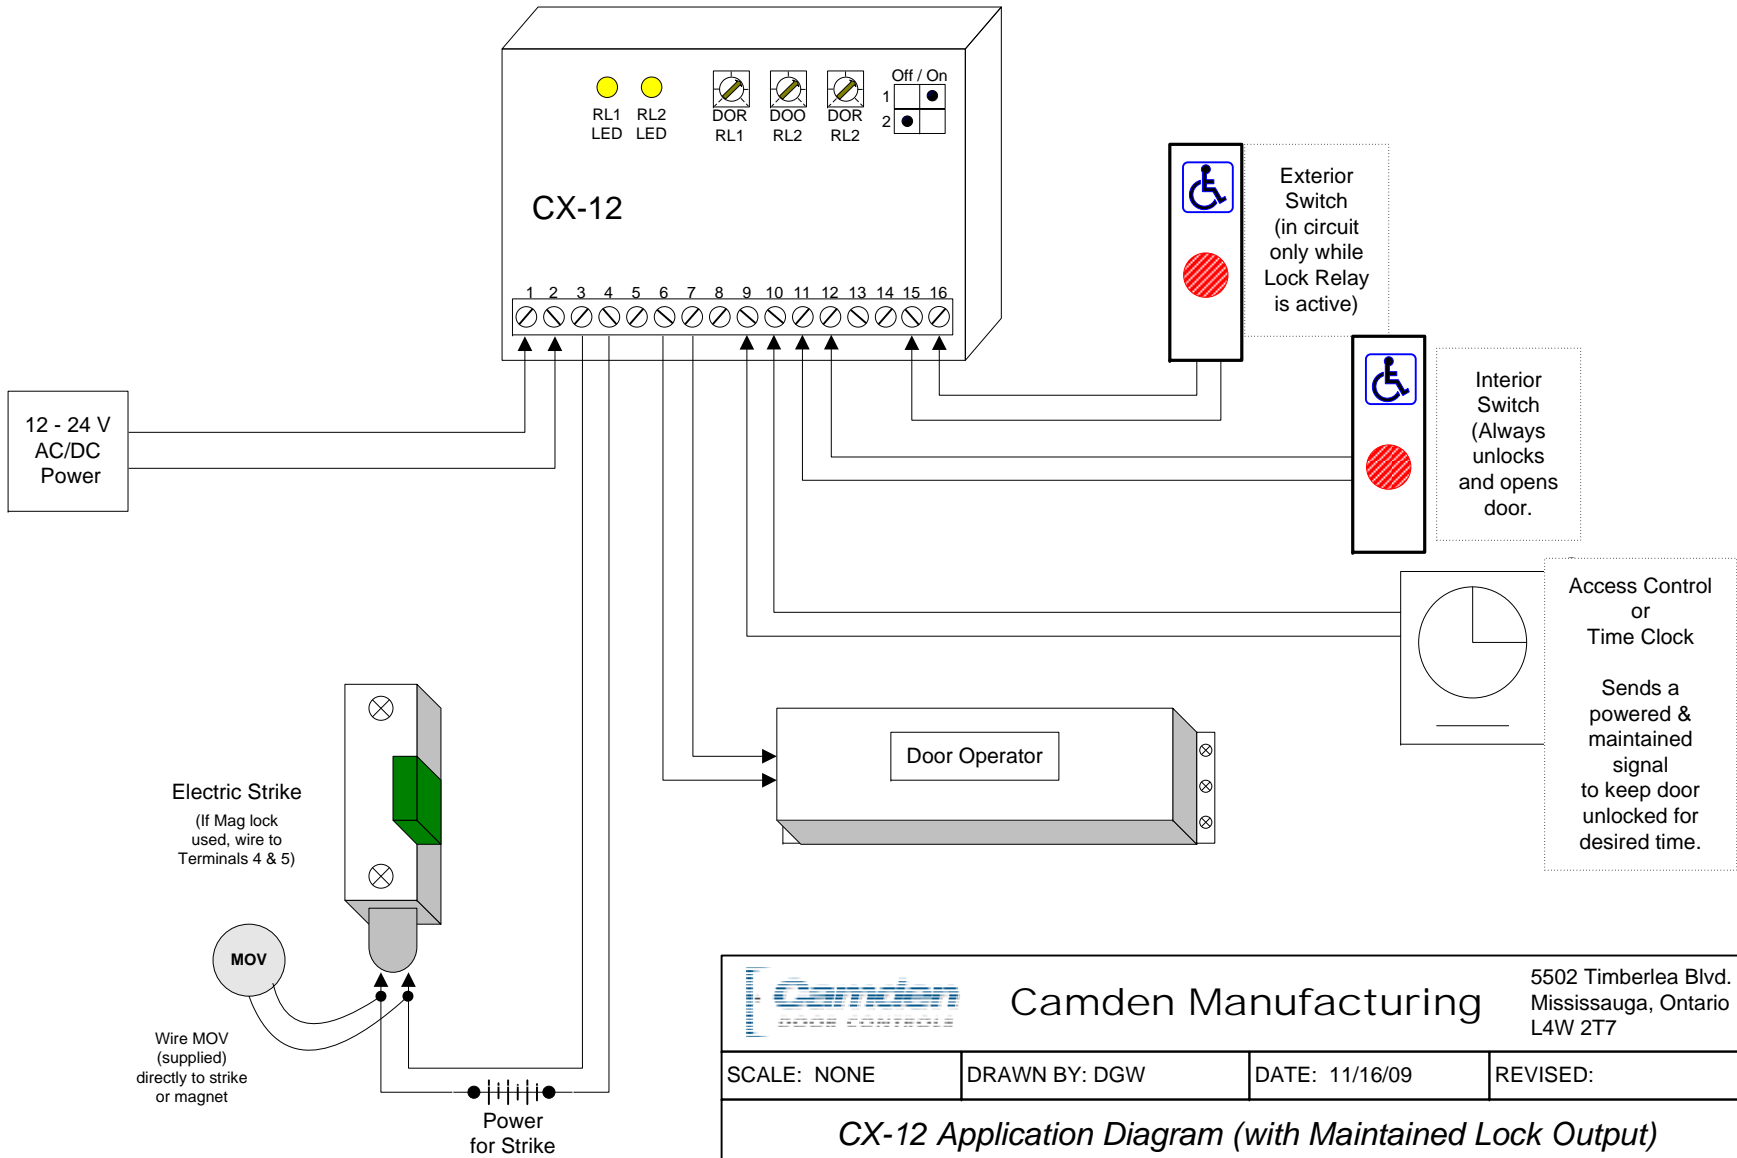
RL1 LED RL2 LED DOR RL1 DOO RL2 DOR RL2 Off / On 1 2

CX-12

1 2 3 4 5 6 7 8 9 10 11 12 13 14 15 16

Exterior Switch (in circuit only while Lock Relay is active)

Interior Switch (Always unlocks and opens door.

12 - 24 V AC/DC Power

Access Control or Time Clock

Sends a powered & maintained signal to keep door unlocked for desired time.

Door Operator

Electric Strike
(If Mag lock used, wire to Terminals 4 & 5)

MOV

Wire MOV (supplied) directly to strike or magnet

Power for Strike

Camden DOOR CONTROLS

Camden Manufacturing

5502 Timberlea Blvd. Mississauga, Ontario L4W 2T7

| SCALE: NONE | DRAWN BY: DGW | DATE: 11/16/09 | REVISED: |
|---|---|---|---|

CX-12 Application Diagram (with Maintained Lock Output)